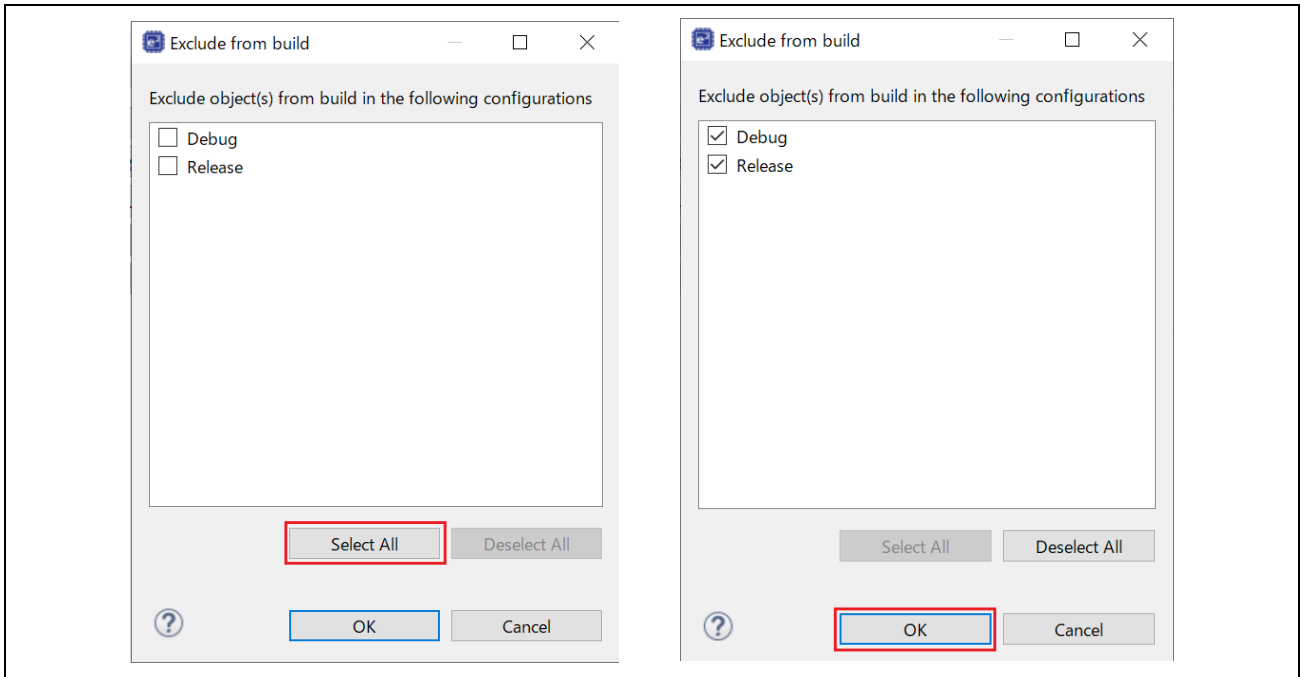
Exclude from build

Exclude object(s) from build in the following configurations

Debug
Release

Select All
Deselect All

?
OK
Cancel

Exclude from build

Exclude object(s) from build in the following configurations

Debug
Release

Select All
Deselect All

?
OK
Cancel